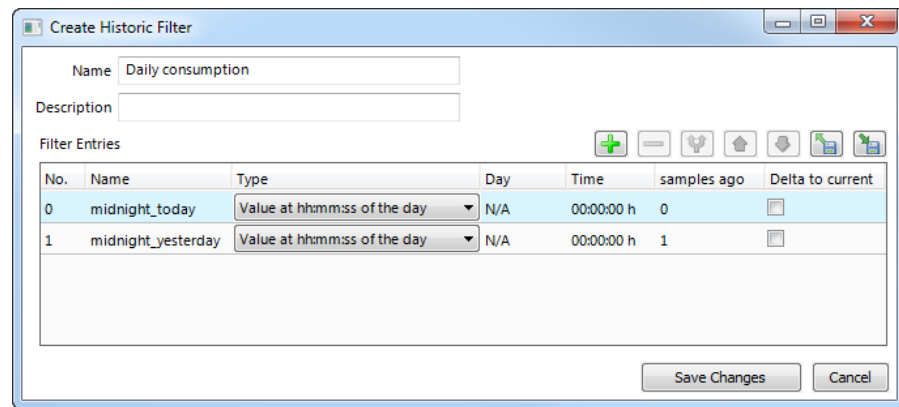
Create Historic Filter

Name Daily consumption

Description

Filter Entries

| No. | Name | Type | Day | Time | samples ago | Delta to current |
|---|---|---|---|---|---|---|
| 0 | midnight_today | Value at hh:mm:ss of the day | N/A | 00:00:00 h | 0 | |
| 1 | midnight_yesterday | Value at hh:mm:ss of the day | N/A | 00:00:00 h | 1 | |

Save Changes Cancel